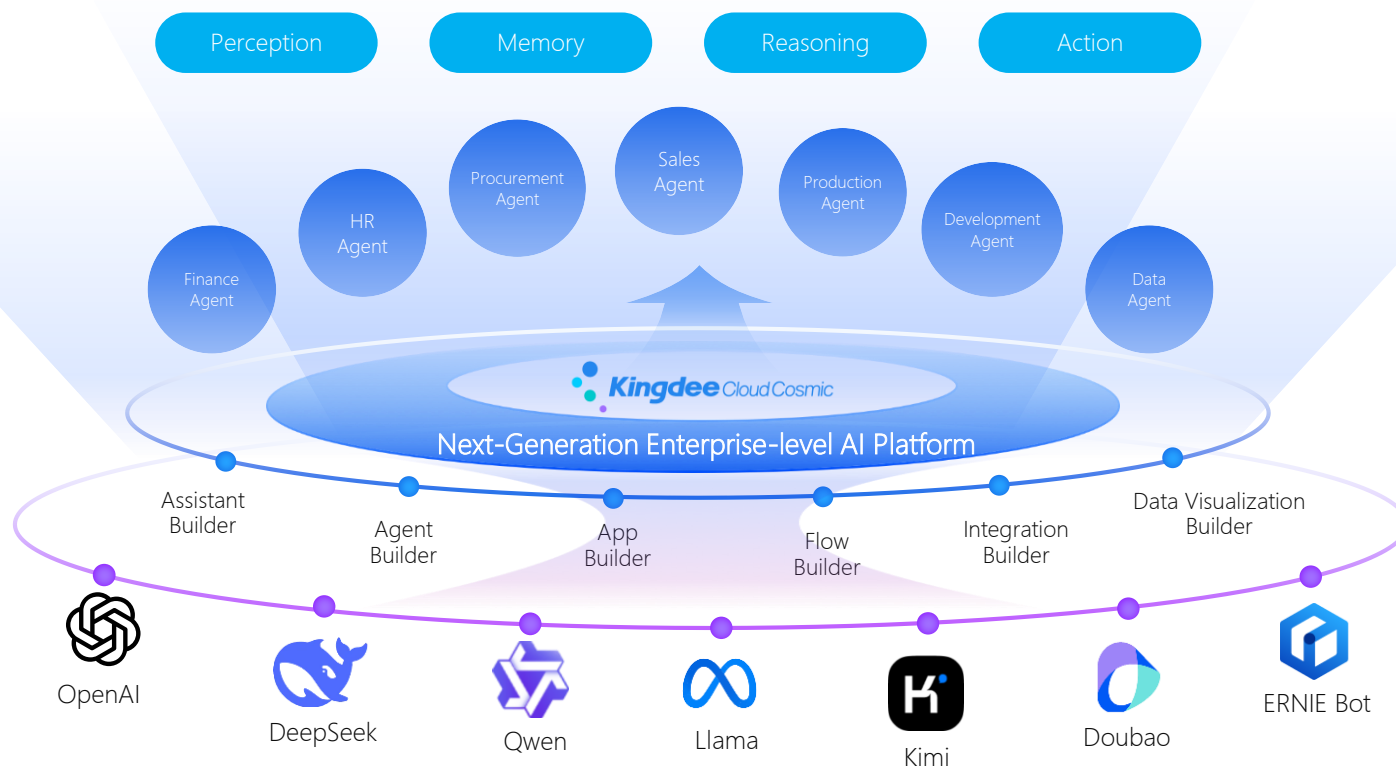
Perception
Memory
Reasoning
Action

Finance Agent
HR Agent
Procurement Agent
Sales Agent
Production Agent
Development Agent
Data Agent

Kingdee CloudCosmic
Next-Generation Enterprise-level AI Platform

Assistant Builder
Agent Builder
App Builder
Flow Builder
Integration Builder
Data Visualization Builder

OpenAI
DeepSeek
Qwen
Llama
Kimi
Doubao
ERNIE Bot